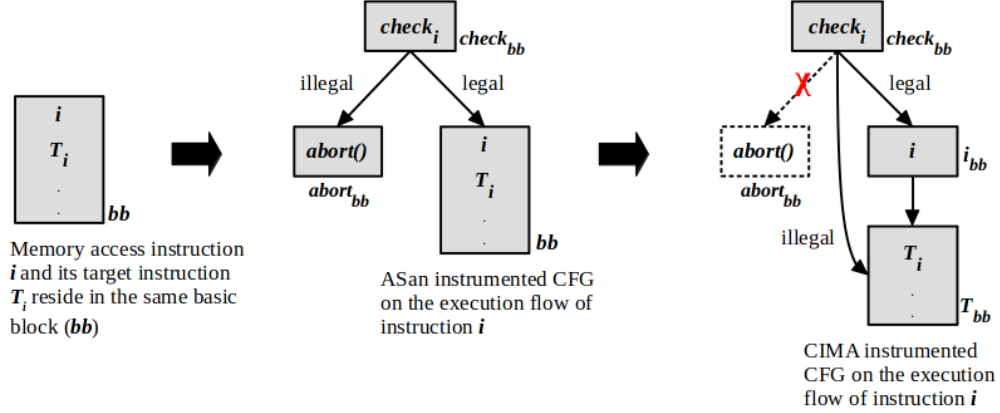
$i$
$T_i$
.
.
$bb$

Memory access instruction $i$ and its target instruction $T_i$ reside in the same basic block ($bb$)

$check_i$ $check_{bb}$
illegal
legal
$abort()$
$abort_{bb}$
$i$
$T_i$
.
.
$bb$

ASan instrumented CFG on the execution flow of instruction $i$

$check_i$ $check_{bb}$
X
legal
$abort()$
$abort_{bb}$
$i$ $i_{bb}$
illegal
$T_i$
.
.
$T_{bb}$

CIMA instrumented CFG on the execution flow of instruction $i$